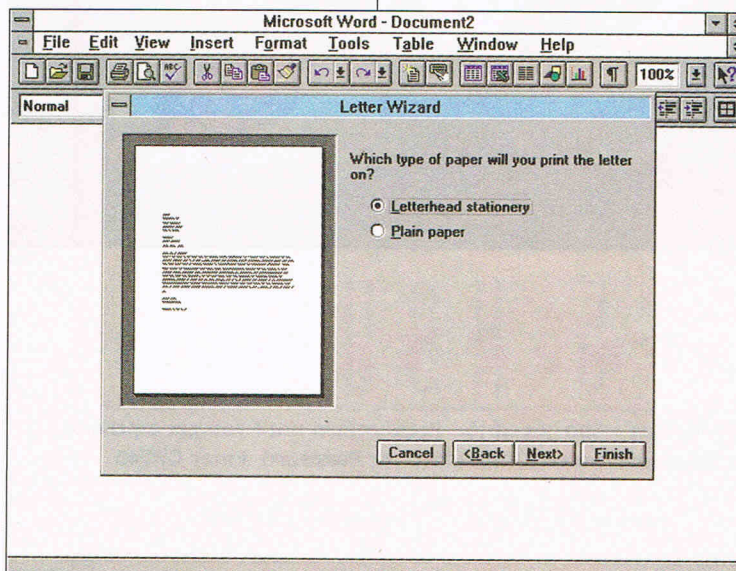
Microsoft Word - Document2

File Edit View Insert Format Tools Table Window Help

100%

Normal

Letter Wizard

Which type of paper will you print the letter on?

Letterhead stationery

Plain paper

Cancel <Back Next> Finish